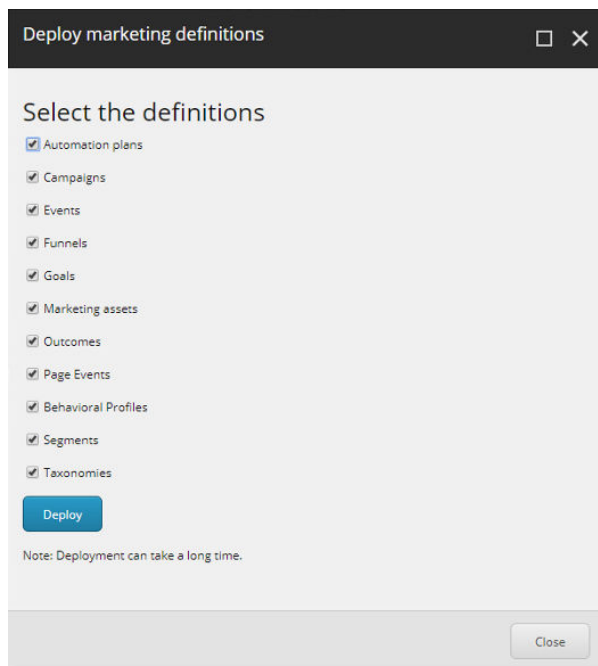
Deploy marketing definitions

Select the definitions

Automation plans

Campaigns

Events

Funnels

Goals

Marketing assets

Outcomes

Page Events

Behavioral Profiles

Segments

Taxonomies

Deploy

Note: Deployment can take a long time.

Close